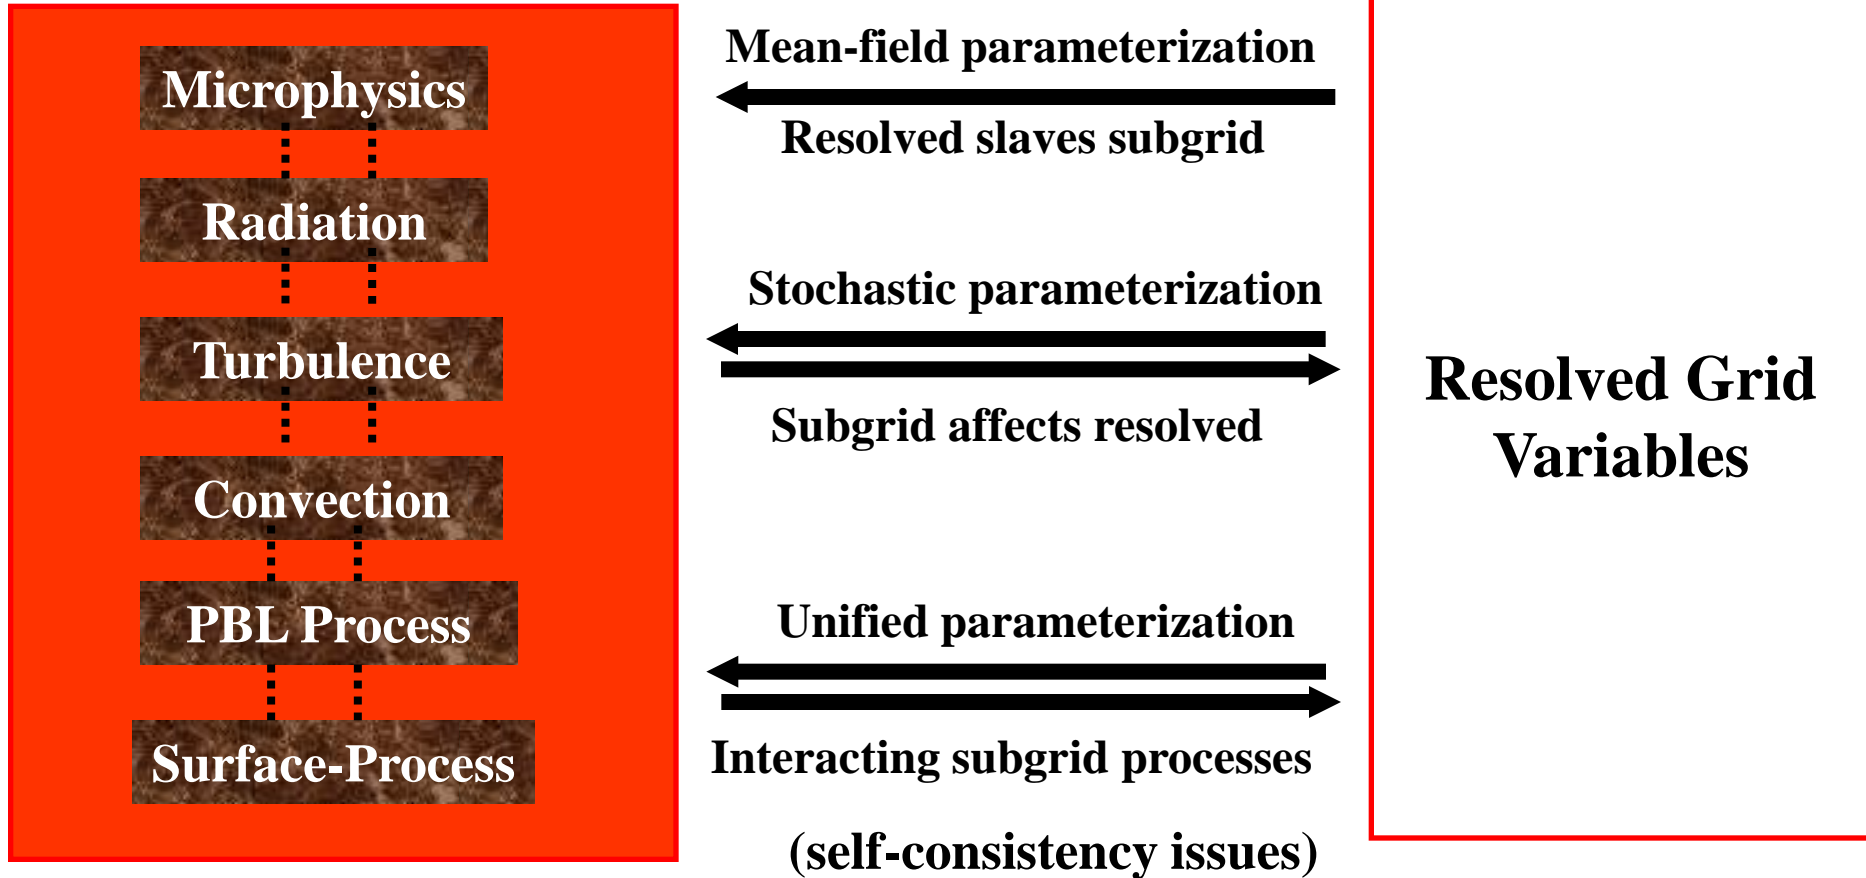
Microphysics

Radiation

Turbulence

Convection

PBL Process

Surface-Process

Mean-field parameterization

Resolved slaves subgrid

Stochastic parameterization

Subgrid affects resolved

Unified parameterization

Interacting subgrid processes

(self-consistency issues)

Resolved Grid Variables